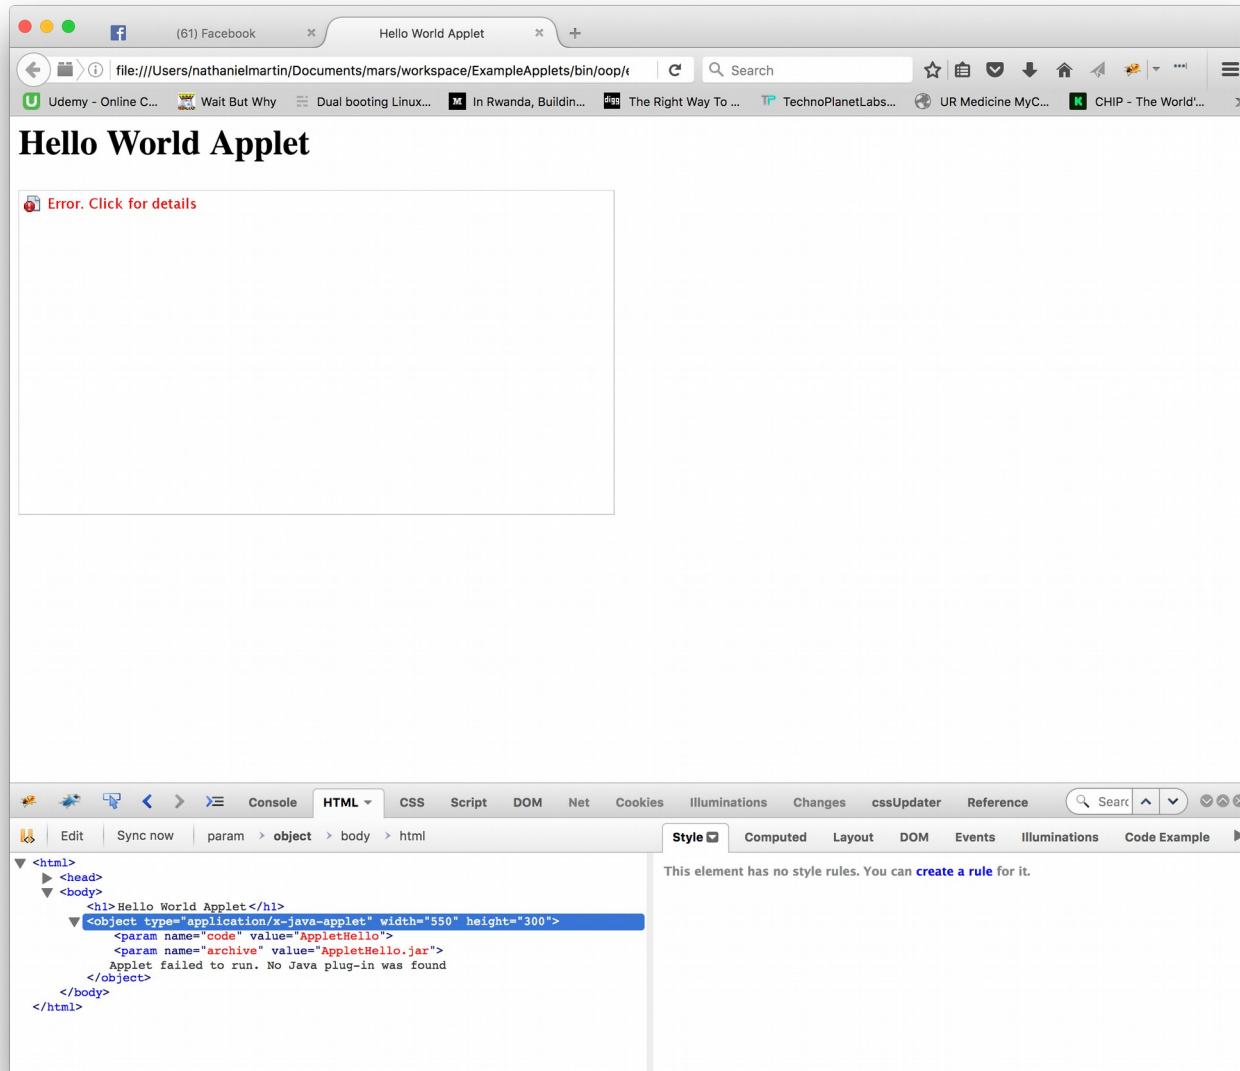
(61) Facebook ×
Hello World Applet ×
+

file:///Users/nathanielmartin/Documents/mars/workspace/ExampleApplets/bin/oop/
Search

Udemy - Online C... Wait But Why Dual booting Linux... In Rwanda, Buildin... The Right Way To ... TechnoPlanetLabs... UR Medicine MyC... CHIP - The World'...

# Hello World Applet

Error. Click for details

Console HTML CSS Script DOM Net Cookies Illuminations Changes cssUpdater Reference Searc

Edit Sync now param > object > body > html

Style Computed Layout DOM Events Illuminations Code Example

<html>
<head>
<body>
<h1>Hello World Applet</h1>
<object type="application/x-java-applet" width="550" height="300">
<param name="code" value="AppletHello">
<param name="archive" value="AppletHello.jar">
Applet failed to run. No Java plug-in was found
</object>
</body>
</html>

This element has no style rules. You can create a rule for it.